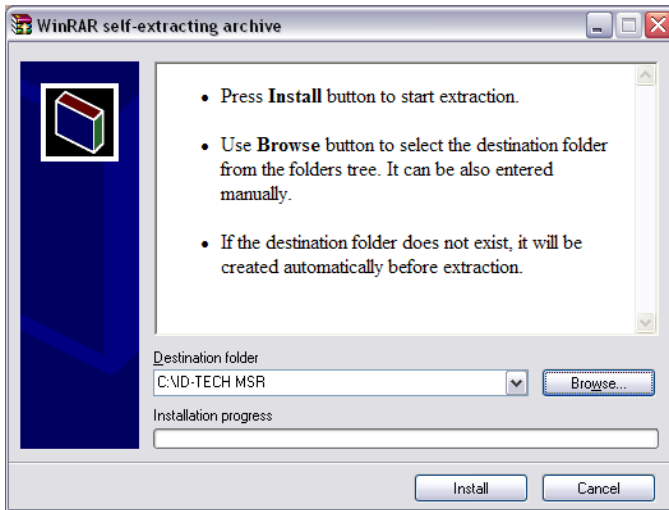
WinRAR self-extracting archive

• Press **Install** button to start extraction.

• Use **Browse** button to select the destination folder from the folders tree. It can be also entered manually.

• If the destination folder does not exist, it will be created automatically before extraction.

Destination folder

C:\ID-TECH MSR

Browse...

Installation progress

Install

Cancel